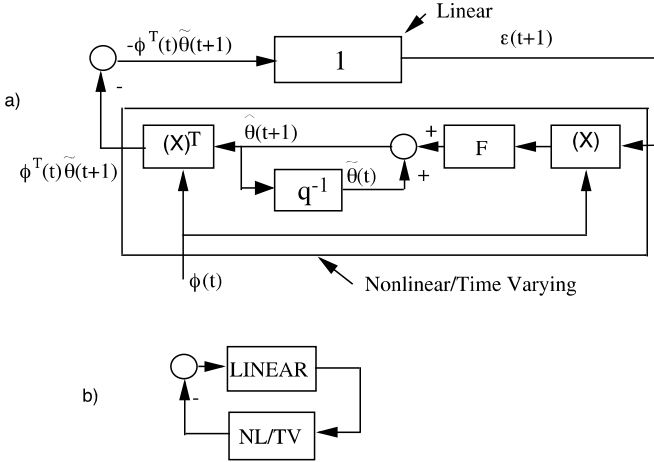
Linear

$-\phi^T(t)\tilde{\theta}(t+1)$

1

$\varepsilon(t+1)$

a)

-

$(X)^T$

$\hat{\theta}(t+1)$

+

F

(X)

$\phi^T(t)\tilde{\theta}(t+1)$

$q^{-1}$

$\tilde{\theta}(t)$

+

$\phi(t)$

Nonlinear/Time Varying

b)

LINEAR

-

NL/TV